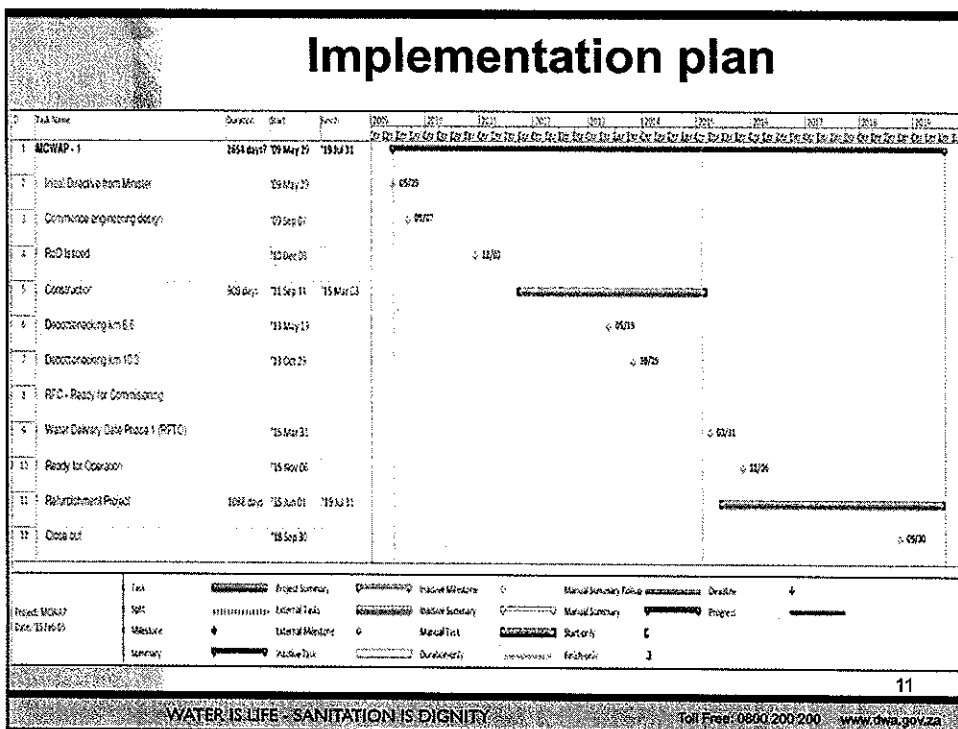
Implementation plan

| ID | Task Name | Duration | Start | Finish |
|---|---|---|---|---|
| 1 | MCWAP - 1 | 2654 days? | '09 May 29 | '19 Jul 31 |
| 2 | Initial Directive from Minister | | '09 May 29 | |
| 3 | Commence engineering design | | '09 Sep 07 | |
| 4 | RoD issued | | '10 Dec 03 | |
| 5 | Construction | 909 days | '11 Sep 14 | '15 Mar 03 |
| 6 | Decommissioning km 8.6 | | '13 May 15 | |
| 7 | Decommissioning km 10.3 | | '13 Oct 29 | |
| 8 | RFC - Ready for Commissioning | | | |
| 9 | Water Delivery Date Phase 1 (RFTO) | | '15 Mar 31 | |
| 10 | Ready for Operation | | '15 Nov 06 | |
| 11 | Refurbishment Project | 1098 days | '15 Jun 01 | '19 Jul 31 |
| 12 | Close out | | '18 Sep 30 | |

2009 2010 2011 2012 2013 2014 2015 2016 2017 2018 2019

05/29
09/07
12/03
05/15
10/29
03/31
11/06
09/30

Project: MCWAP
Date: '13 Feb 05

Task | Project Summary | Inactive Milestone | Manual Summary Rollup | Deadline
Split | External Tasks | Inactive Summary | Manual Summary | Progress
Milestone | External Milestone | Manual Task | Start-only
Summary | Inactive Task | Duration-only | Finish-only

11

WATER IS LIFE - SANITATION IS DIGNITY Toll Free: 0800 200 200 www.dwa.gov.za